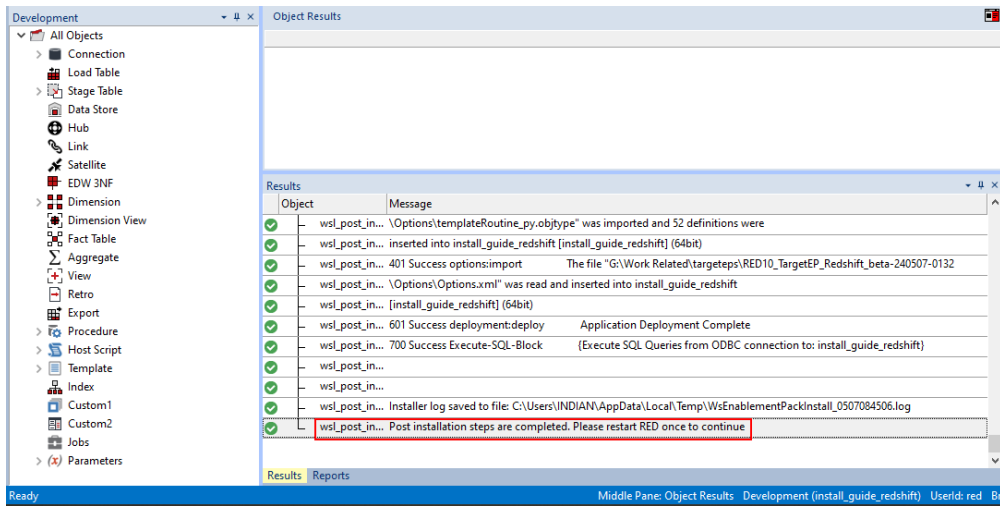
Development

All Objects
Connection
Load Table
Stage Table
Data Store
Hub
Link
Satellite
EDW 3NF
Dimension
Dimension View
Fact Table
Aggregate
View
Retro
Export
Procedure
Host Script
Template
Index
Custom1
Custom2
Jobs
(x) Parameters

Object Results

Results

| Object | Message |
|---|---|
| wsl_post_in... | \Options\templateRoutine_py.objtype" was imported and 52 definitions were |
| wsl_post_in... | inserted into install_guide_redshift [install_guide_redshift] (64bit) |
| wsl_post_in... | 401 Success options:import The file "G:\Work Related\targeteps\RED10_TargetEP_Redshift_beta-240507-0132 |
| wsl_post_in... | \Options\Options.xml" was read and inserted into install_guide_redshift |
| wsl_post_in... | [install_guide_redshift] (64bit) |
| wsl_post_in... | 601 Success deployment:deploy Application Deployment Complete |
| wsl_post_in... | 700 Success Execute-SQL-Block {Execute SQL Queries from ODBC connection to: install_guide_redshift} |
| wsl_post_in... | |
| wsl_post_in... | |
| wsl_post_in... | Installer log saved to file: C:\Users\INDIAN\AppData\Local\Temp\WsEnablementPackInstall_0507084506.log |
| wsl_post_in... | Post installation steps are completed. Please restart RED once to continue |

Results Reports

Ready
Middle Pane: Object Results Development (install_guide_redshift) UserId: red B